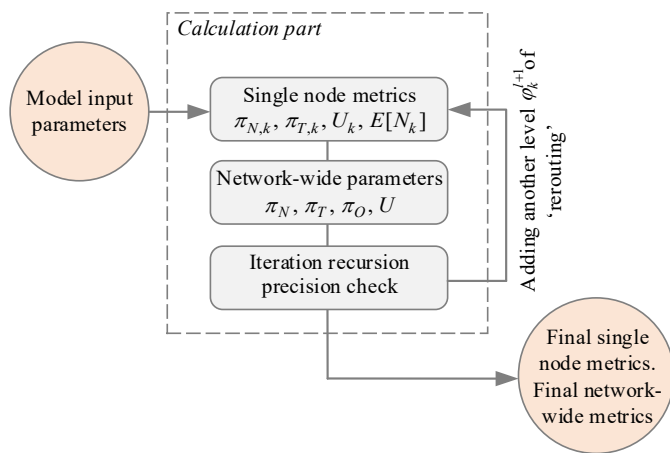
Calculation part

Model input parameters

Single node metrics
$\pi_{N,k}, \pi_{T,k}, U_k, E[N_k]$

Network-wide parameters
$\pi_N, \pi_T, \pi_O, U$

Iteration recursion precision check

Adding another level $\varphi_k^{l+1}$ of 'rerouting'

Final single node metrics.
Final network-wide metrics